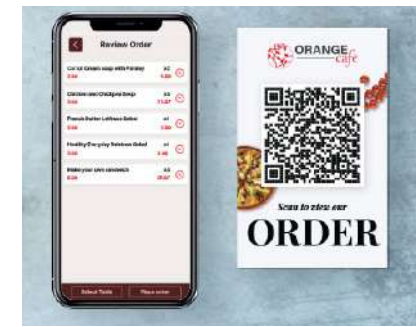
Review Order

Corn Cream soup with Parsley x2
5.50 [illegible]

Chicken and Chickpea Soup x3
5.00 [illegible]

French Butter Lettuce Salad x1
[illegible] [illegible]

Healthy Everyday Salmon Salad x1
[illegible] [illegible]

Make your own sandwich x3
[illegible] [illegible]

Select Table
Place order

ORANGE
cafe

Scan to view our
ORDER